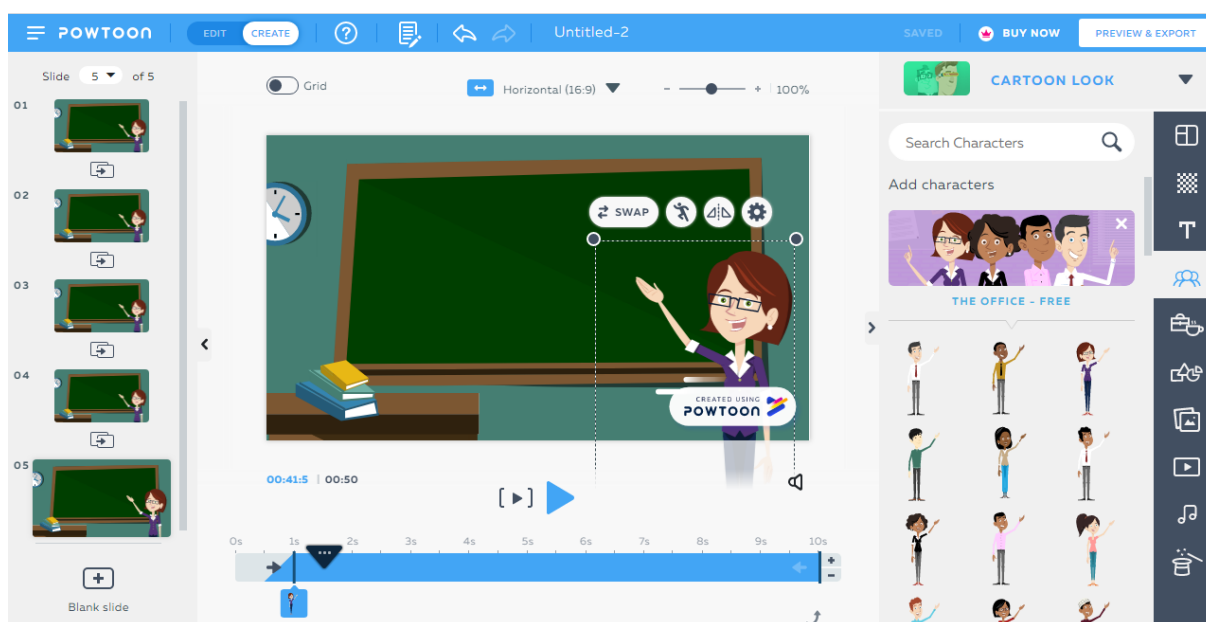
POWTOON EDIT CREATE ? Untitled-2 SAVED BUY NOW PREVIEW & EXPORT

Slide 5 of 5

01

02

03

04

05

Blank slide

Grid Horizontal (16:9) - + 100%

SWAP

CREATED USING POWTOON

00:41:5 | 00:50

0s 1s 2s 3s 4s 5s 6s 7s 8s 9s 10s

CARTOON LOOK

Search Characters

Add characters

THE OFFICE - FREE